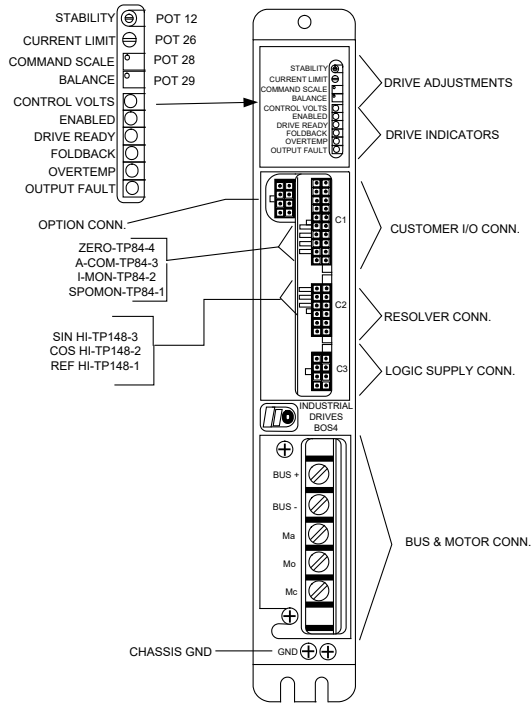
STABILITY POT 12
CURRENT LIMIT POT 26
COMMAND SCALE POT 28
BALANCE POT 29
CONTROL VOLTS
ENABLED
DRIVE READY
FOLDBACK
OVERTEMP
OUTPUT FAULT

STABILITY
CURRENT LIMIT
COMMAND SCALE
BALANCE
CONTROL VOLTS
ENABLED
DRIVE READY
FOLDBACK
OVERTEMP
OUTPUT FAULT

DRIVE ADJUSTMENTS

DRIVE INDICATORS

OPTION CONN.

C1

CUSTOMER I/O CONN.

ZERO-TP84-4
A-COM-TP84-3
I-MON-TP84-2
SPOMON-TP84-1

C2

RESOLVER CONN.

SIN HI-TP148-3
COS HI-TP148-2
REF HI-TP148-1

C3

LOGIC SUPPLY CONN.

ID INDUSTRIAL DRIVES BOS4

BUS +
BUS -
Ma
Mo
Mc

BUS & MOTOR CONN.

CHASSIS GND
GND